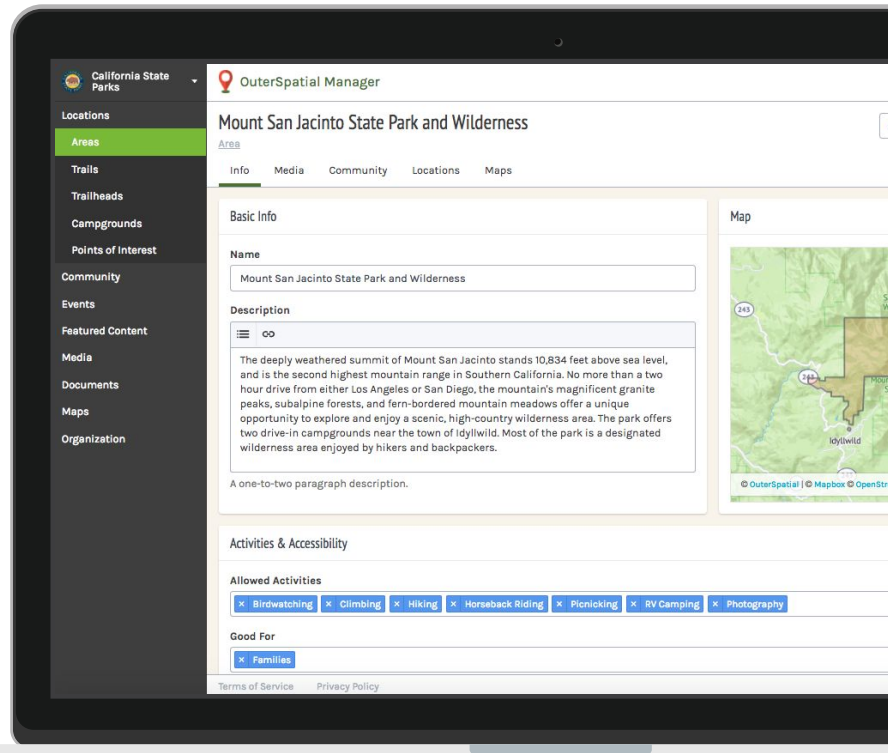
California State Parks

Locations
Areas
Trails
Trailheads
Campgrounds
Points of Interest
Community
Events
Featured Content
Media
Documents
Maps
Organization

OuterSpatial Manager

Mount San Jacinto State Park and Wilderness
Area

Info Media Community Locations Maps

Basic Info

Name
Mount San Jacinto State Park and Wilderness

Description
The deeply weathered summit of Mount San Jacinto stands 10,834 feet above sea level, and is the second highest mountain range in Southern California. No more than a two hour drive from either Los Angeles or San Diego, the mountain's magnificent granite peaks, subalpine forests, and fern-bordered mountain meadows offer a unique opportunity to explore and enjoy a scenic, high-country wilderness area. The park offers two drive-in campgrounds near the town of Idyllwild. Most of the park is a designated wilderness area enjoyed by hikers and backpackers.

A one-to-two paragraph description.

Map
243
243
Idyllwild
© OuterSpatial | © Mapbox © OpenStr

Activities & Accessibility

Allowed Activities
× Birdwatching × Climbing × Hiking × Horseback Riding × Picnicking × RV Camping × Photography

Good For
× Families

Terms of Service Privacy Policy